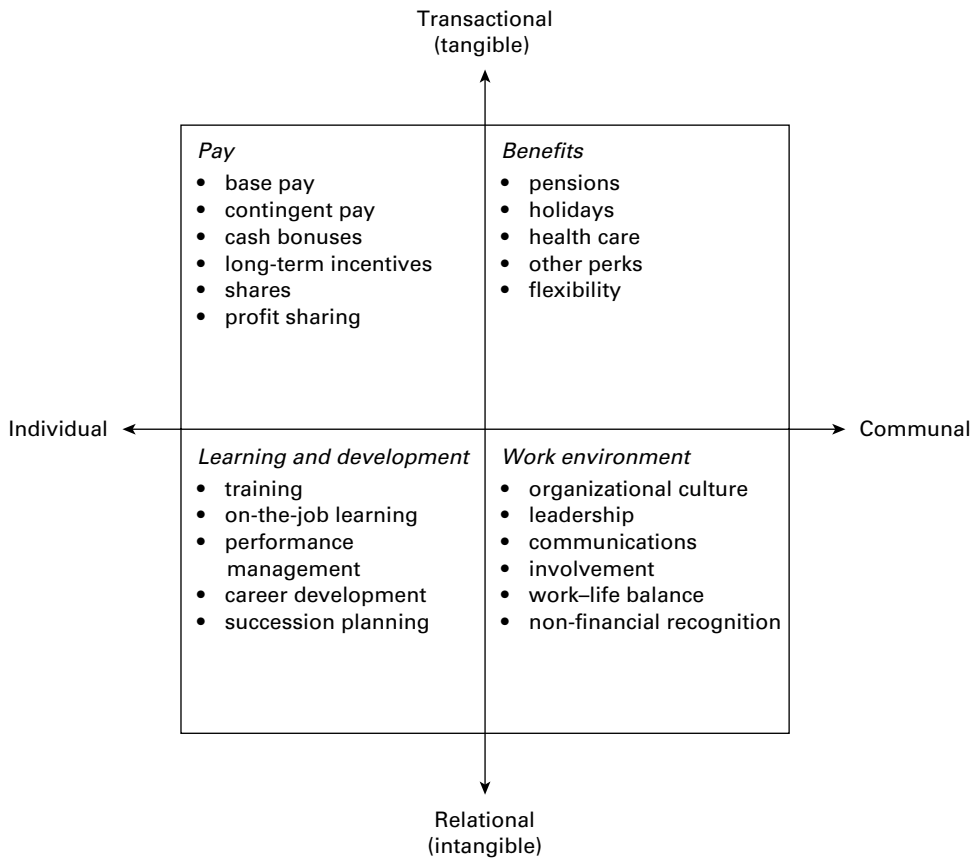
Transactional
(tangible)

Pay
- base pay
- contingent pay
- cash bonuses
- long-term incentives
- shares
- profit sharing

Benefits
- pensions
- holidays
- health care
- other perks
- flexibility

Individual

Communal

Learning and development
- training
- on-the-job learning
- performance management
- career development
- succession planning

Work environment
- organizational culture
- leadership
- communications
- involvement
- work–life balance
- non-financial recognition

Relational
(intangible)